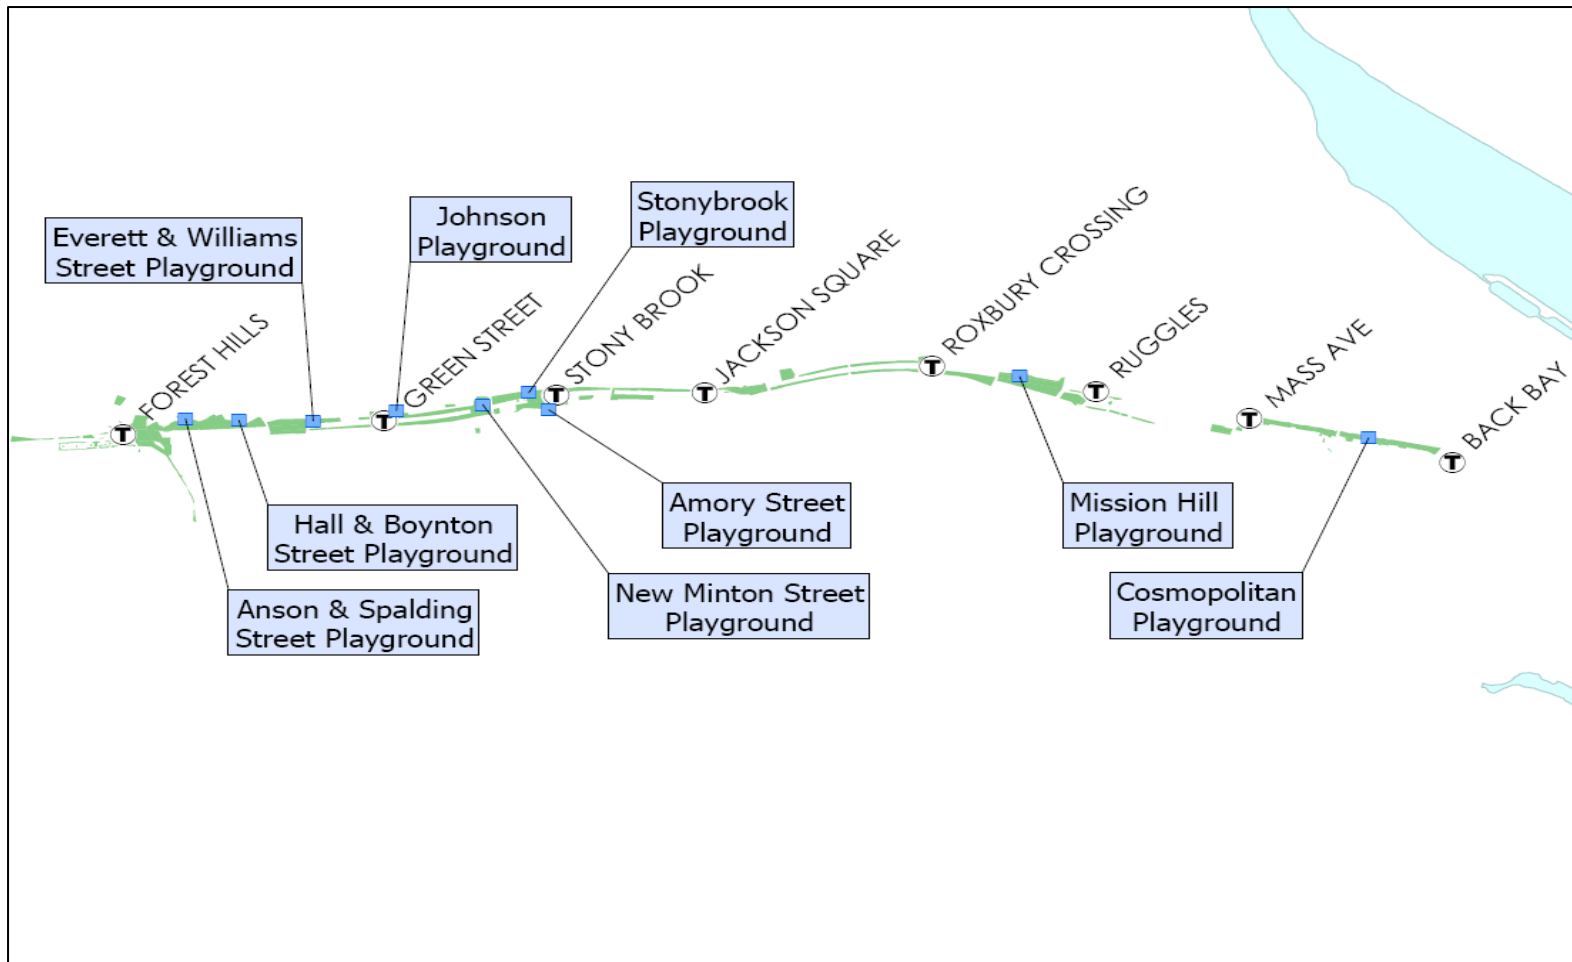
Everett & Williams Street Playground

Johnson Playground

Stonybrook Playground

FOREST HILLS

GREEN STREET

STONY BROOK

JACKSON SQUARE

ROXBURY CROSSING

RUGGLES

MASS AVE

BACK BAY

T

T

T

T

T

T

T

T

Hall & Boynton Street Playground

Anson & Spalding Street Playground

New Minton Street Playground

Amory Street Playground

Mission Hill Playground

Cosmopolitan Playground